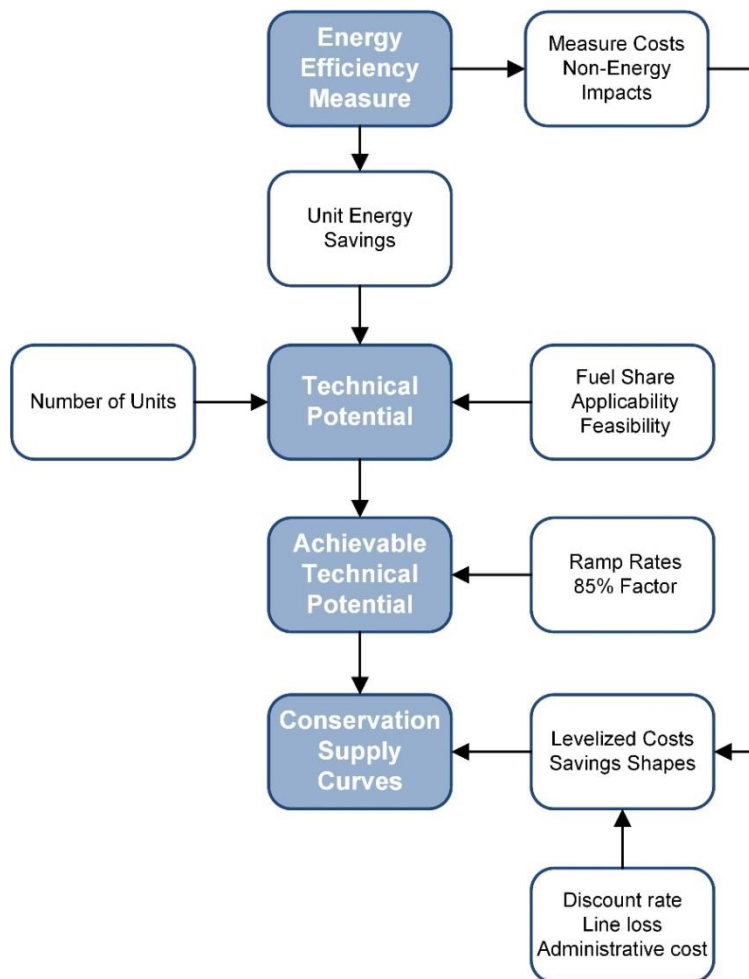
Energy Efficiency Measure

Measure Costs
Non-Energy Impacts

Unit Energy Savings

Number of Units

Technical Potential

Fuel Share
Applicability
Feasibility

Achievable Technical Potential

Ramp Rates
85% Factor

Conservation Supply Curves

Levelized Costs
Savings Shapes

Discount rate
Line loss
Administrative cost